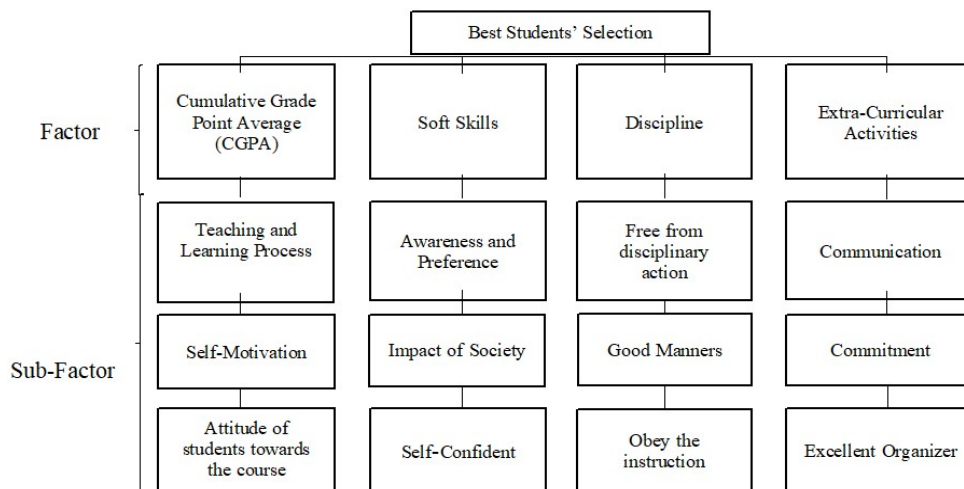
Best Students' Selection

Factor

Cumulative Grade Point Average (CGPA)

Soft Skills

Discipline

Extra-Curricular Activities

Sub-Factor

Teaching and Learning Process

Awareness and Preference

Free from disciplinary action

Communication

Self-Motivation

Impact of Society

Good Manners

Commitment

Attitude of students towards the course

Self-Confident

Obey the instruction

Excellent Organizer